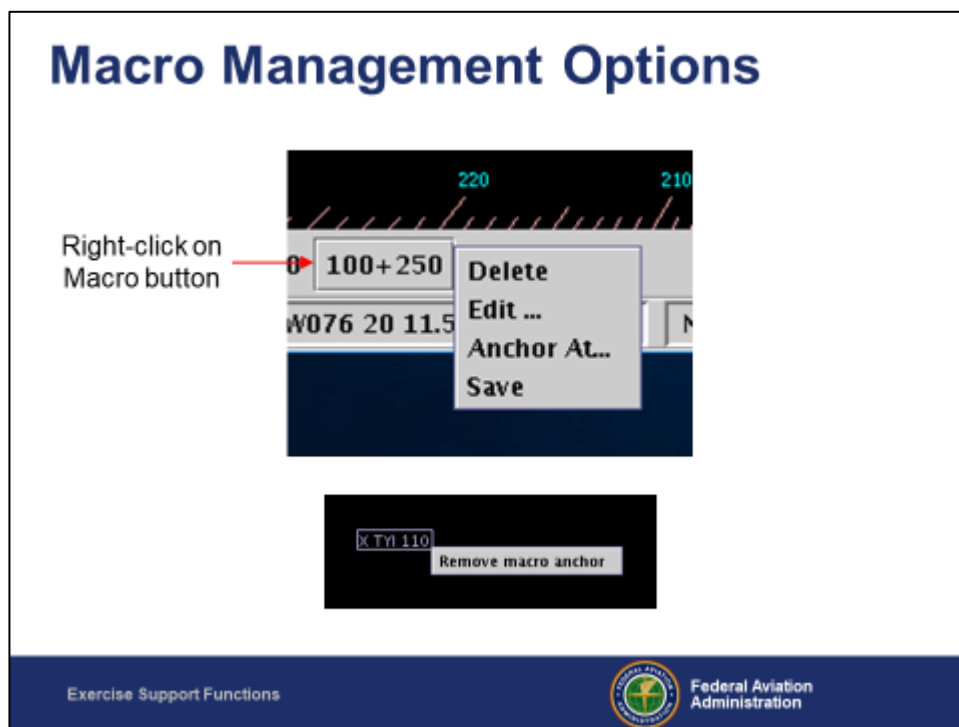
Macro Management Options

220

210

Right-click on Macro button

0

100+250

Delete

Edit ...

Anchor At...

Save

W076 20 11.5

N

X TYI 110

Remove macro anchor

Exercise Support Functions

Federal Aviation Administration